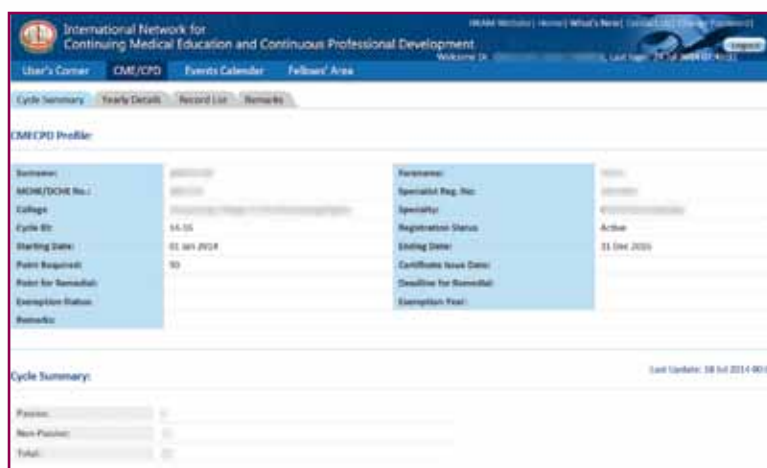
International Network for
Continuing Medical Education and Continuous Professional Development

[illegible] Website | Home | What's New | Contact Us | Change Password | Logout

Welcome Dr. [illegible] Last login: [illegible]

User's Corner | CME/CPD | Events Calender | Fellows' Area

Cycle Summary | Yearly Details | Record List | Remarks

CME/CPD Profile

| | | | |
|---|---|---|---|
| Surname: | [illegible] | Forename: | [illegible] |
| MCHK/DCHK No.: | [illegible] | Specialist Reg. No: | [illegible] |
| College: | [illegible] | Specialty: | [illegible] |
| Cycle ID: | 14-16 | Registration Status: | Active |
| Starting Date: | 01 Jan 2014 | Ending Date: | 31 Dec 2016 |
| Point Required: | 90 | Certificate Issue Date: | |
| Point for Remedial: | | Deadline for Remedial: | |
| Exemption Status: | | Exemption Year: | |
| Remarks: | | | |

Cycle Summary:

Last Update: 18 Jul 2014 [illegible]

Passive: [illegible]
Non-Passive: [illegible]
Total: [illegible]